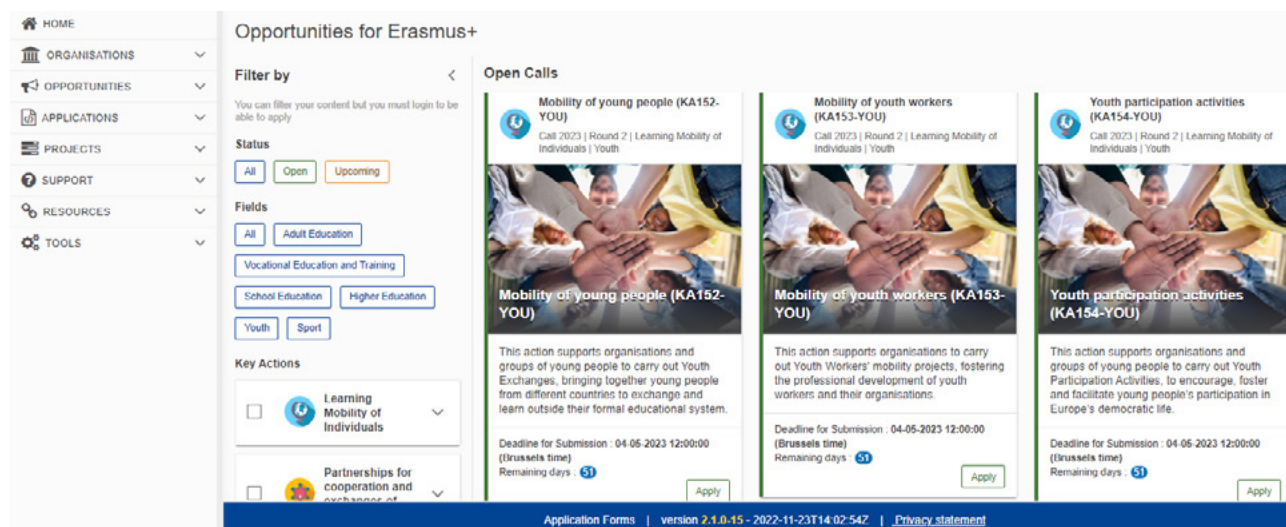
HOME
ORGANISATIONS
OPPORTUNITIES
APPLICATIONS
PROJECTS
SUPPORT
RESOURCES
TOOLS

Opportunities for Erasmus+

Filter by

You can filter your content but you must login to be able to apply

Status

All Open Upcoming

Fields

All Adult Education
Vocational Education and Training
School Education Higher Education
Youth Sport

Key Actions

Learning Mobility of Individuals

Partnerships for cooperation and exchanges of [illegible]

Open Calls

Mobility of young people (KA152-YOU)
Call 2023 | Round 2 | Learning Mobility of Individuals | Youth

Mobility of young people (KA152-YOU)

This action supports organisations and groups of young people to carry out Youth Exchanges, bringing together young people from different countries to exchange and learn outside their formal educational system.

Deadline for Submission : 04-05-2023 12:00:00 (Brussels time)
Remaining days : 51

Apply

Mobility of youth workers (KA153-YOU)
Call 2023 | Round 2 | Learning Mobility of Individuals | Youth

Mobility of youth workers (KA153-YOU)

This action supports organisations to carry out Youth Workers' mobility projects, fostering the professional development of youth workers and their organisations.

Deadline for Submission : 04-05-2023 12:00:00 (Brussels time)
Remaining days : 51

Apply

Youth participation activities (KA154-YOU)
Call 2023 | Round 2 | Learning Mobility of Individuals | Youth

Youth participation activities (KA154-YOU)

This action supports organisations and groups of young people to carry out Youth Participation Activities, to encourage, foster and facilitate young people's participation in Europe's democratic life.

Deadline for Submission : 04-05-2023 12:00:00 (Brussels time)
Remaining days : 51

Apply

Application Forms | version 2.1.0-15 - 2022-11-23T14:02:54Z | Privacy statement